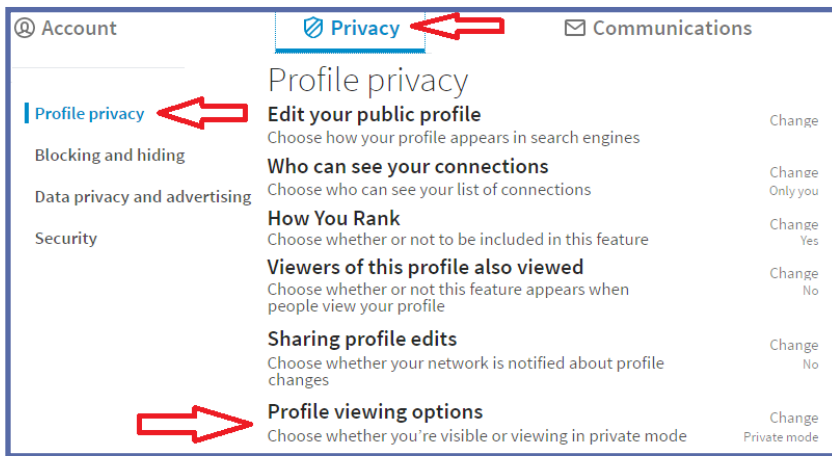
Account

Privacy

Communications

Profile privacy

Blocking and hiding

Data privacy and advertising

Security

Profile privacy

Edit your public profile
Choose how your profile appears in search engines
Change

Who can see your connections
Choose who can see your list of connections
Change
Only you

How You Rank
Choose whether or not to be included in this feature
Change
Yes

Viewers of this profile also viewed
Choose whether or not this feature appears when people view your profile
Change
No

Sharing profile edits
Choose whether your network is notified about profile changes
Change
No

Profile viewing options
Choose whether you're visible or viewing in private mode
Change
Private mode